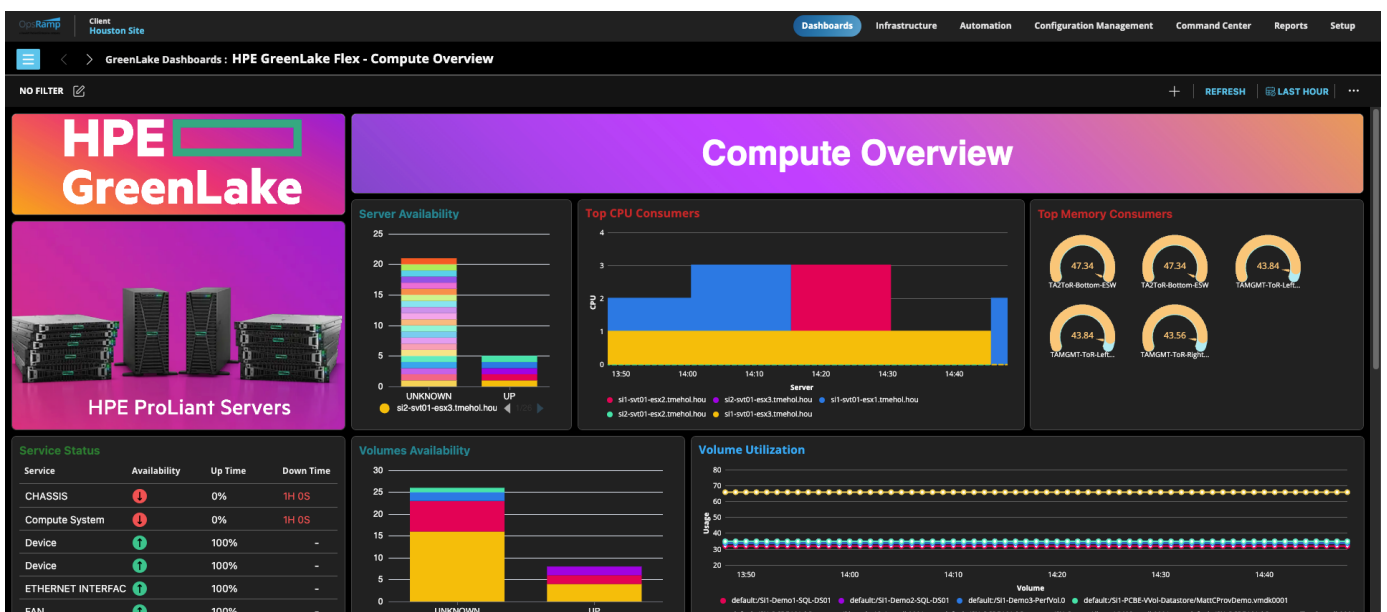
OpsRamp Client Houston Site

Dashboards Infrastructure Automation Configuration Management Command Center Reports Setup

GreenLake Dashboards : HPE GreenLake Flex - Compute Overview

NO FILTER

REFRESH LAST HOUR

HPE GreenLake

HPE ProLiant Servers

Compute Overview

Server Availability

25
20
15
10
5
0
UNKNOWN UP

si2-svt01-esx3.tmehol.hou

Top CPU Consumers

4
3
2
1
0
CPU
13:50 14:00 14:10 14:20 14:30 14:40
Server

si1-svt01-esx2.tmehol.hou si2-svt01-esx3.tmehol.hou si1-svt01-esx1.tmehol.hou
si2-svt01-esx2.tmehol.hou si1-svt01-esx3.tmehol.hou

Top Memory Consumers

47.34 TA2ToR-Bottom-ESW
47.34 TA2ToR-Bottom-ESW
43.84 TAMGMT-ToR-Left...
43.84 TAMGMT-ToR-Left...
43.56 TAMGMT-ToR-Right...

Service Status

| Service | Availability | Up Time | Down Time |
|---|---|---|---|
| CHASSIS | | 0% | 1H 0S |
| Compute System | | 0% | 1H 0S |
| Device | | 100% | - |
| Device | | 100% | - |
| ETHERNET INTERFAC | | 100% | - |
| FAN | | 100% | - |

Volumes Availability

30
25
20
15
10
5
0
UNKNOWN UP

Volume Utilization

80
70
60
50
40
30
20
Usage
13:50 14:00 14:10 14:20 14:30 14:40
Volume

default:/SI1-Demo1-SQL-DS01 default:/SI1-Demo2-SQL-DS01 default:/SI1-Demo3-PerfVol.0 default:/SI1-PCBE-VVol-Datastore/MattCProvDemo.vmdk0001